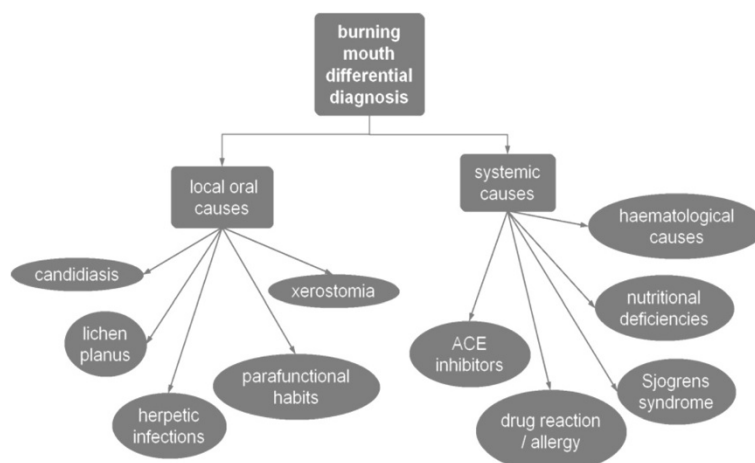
burning mouth differential diagnosis

local oral causes

systemic causes

haematological causes

candidiasis

xerostomia

lichen planus

parafunctional habits

herpetic infections

nutritional deficiencies

ACE inhibitors

Sjogrens syndrome

drug reaction / allergy